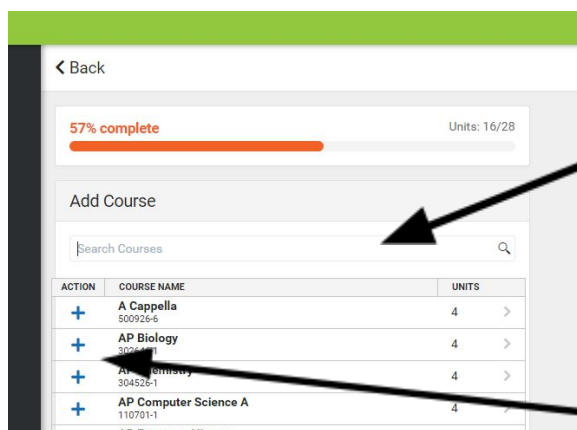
Back

57% complete

Units: 16/28

Add Course

Search Courses

| ACTION | COURSE NAME | UNITS |
|---|---|---|
| + | A Cappella 500926-6 | 4 |
| + | AP Biology 3026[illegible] | 4 |
| + | AP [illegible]emistry 304526-1 | 4 |
| + | AP Computer Science A 110701-1 | 4 |